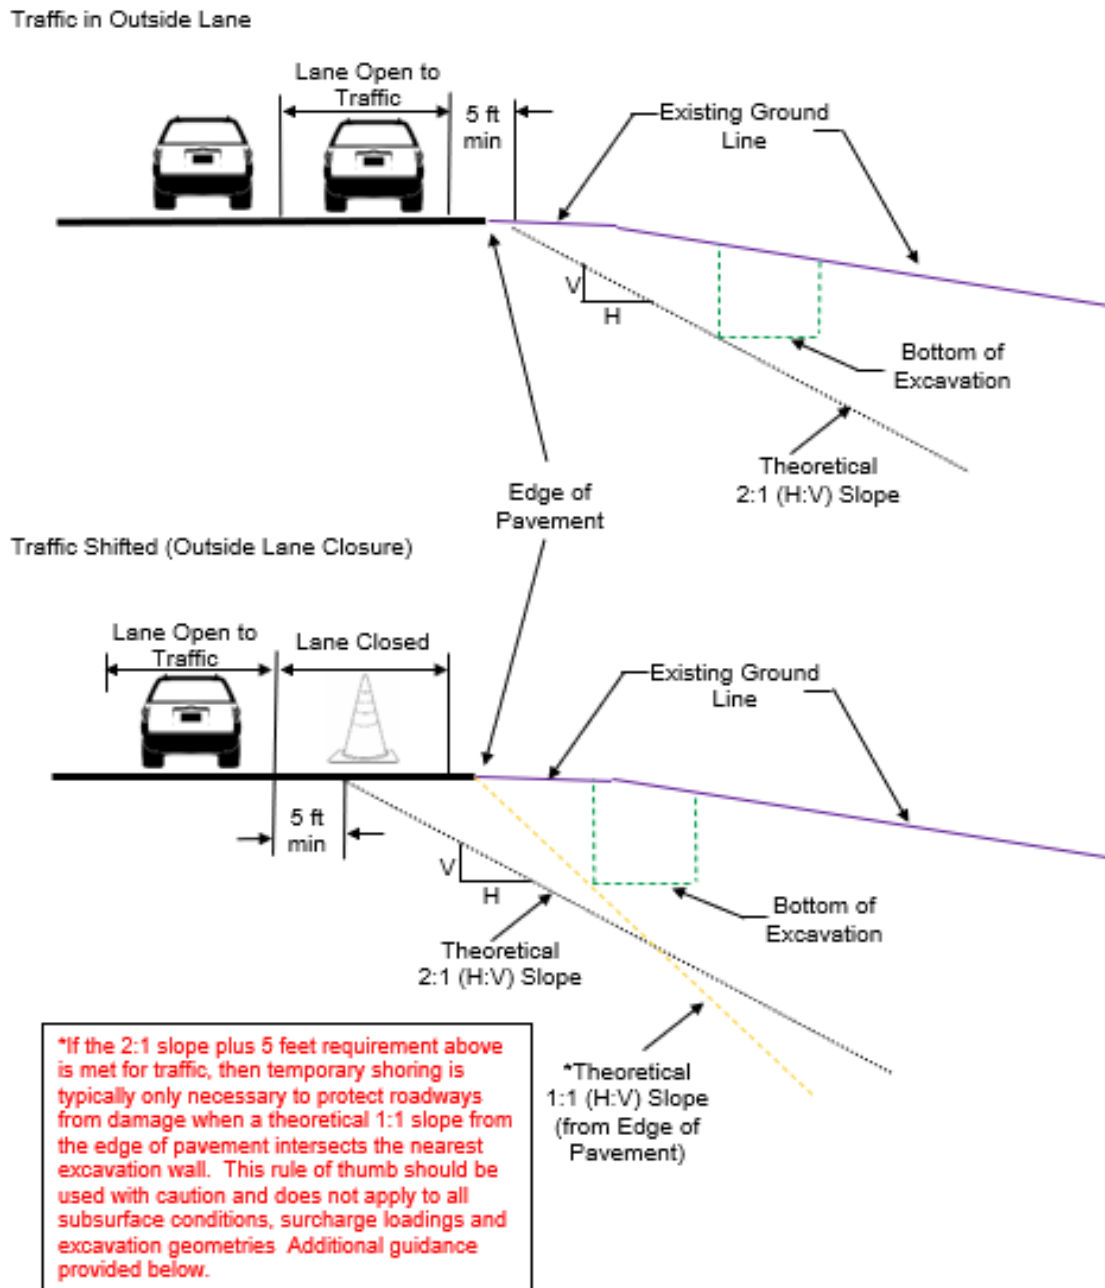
Traffic in Outside Lane

Lane Open to Traffic

5 ft min

Existing Ground Line

V

H

Bottom of Excavation

Theoretical 2:1 (H:V) Slope

Edge of Pavement

Traffic Shifted (Outside Lane Closure)

Lane Open to Traffic

Lane Closed

Existing Ground Line

5 ft min

V

H

Bottom of Excavation

Theoretical 2:1 (H:V) Slope

*If the 2:1 slope plus 5 feet requirement above is met for traffic, then temporary shoring is typically only necessary to protect roadways from damage when a theoretical 1:1 slope from the edge of pavement intersects the nearest excavation wall. This rule of thumb should be used with caution and does not apply to all subsurface conditions, surcharge loadings and excavation geometries Additional guidance provided below.

*Theoretical 1:1 (H:V) Slope (from Edge of Pavement)